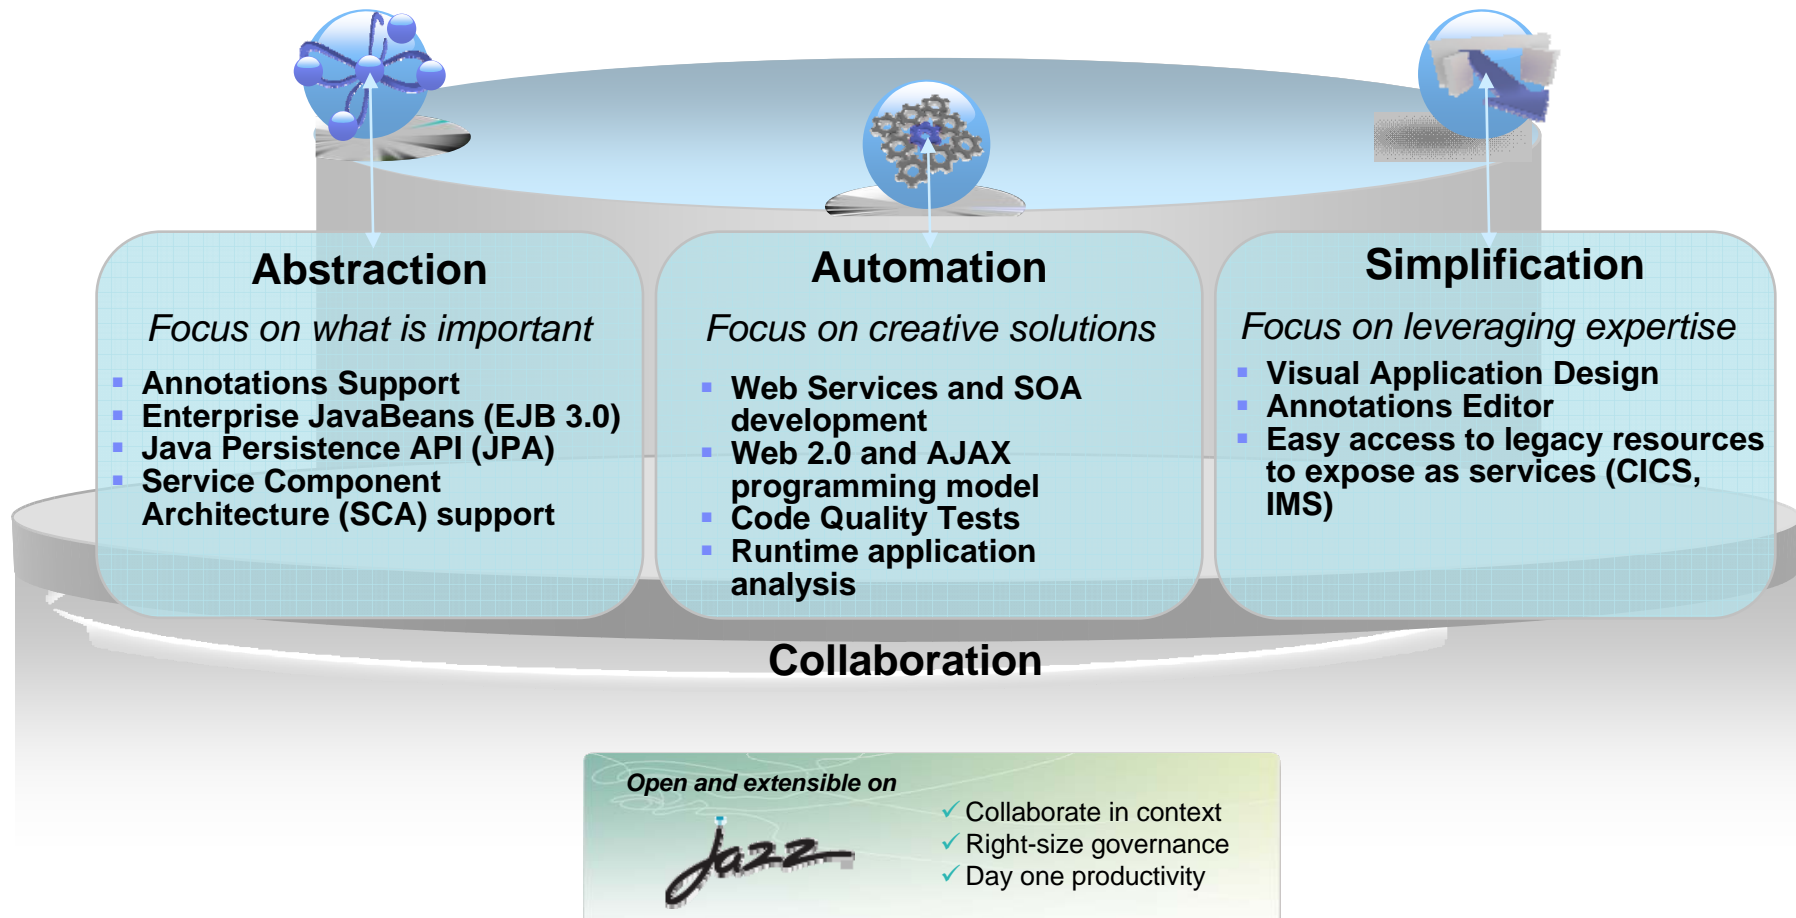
Abstraction

Focus on what is important

- Annotations Support
- Enterprise JavaBeans (EJB 3.0)
- Java Persistence API (JPA)
- Service Component Architecture (SCA) support

Automation

Focus on creative solutions

- Web Services and SOA development
- Web 2.0 and AJAX programming model
- Code Quality Tests
- Runtime application analysis

Simplification

Focus on leveraging expertise

- Visual Application Design
- Annotations Editor
- Easy access to legacy resources to expose as services (CICS, IMS)

Collaboration

Open and extensible on

Jazz

✓ Collaborate in context
✓ Right-size governance
✓ Day one productivity